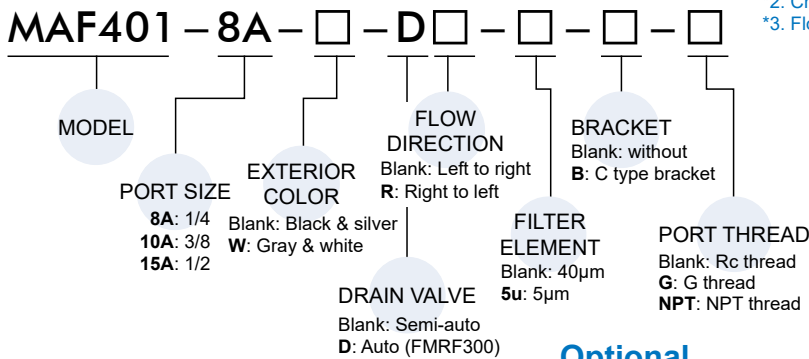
2. Ch
*3. Flo

MAF401 – 8A – □ – D□ – □ – □ – □

MODEL

PORT SIZE
**8A**: 1/4
**10A**: 3/8
**15A**: 1/2

EXTERIOR COLOR
Blank: Black & silver
**W**: Gray & white

FLOW DIRECTION
Blank: Left to right
**R**: Right to left

DRAIN VALVE
Blank: Semi-auto
**D**: Auto (FMRF300)

FILTER ELEMENT
Blank: 40μm
**5u**: 5μm

BRACKET
Blank: without
**B**: C type bracket

PORT THREAD
Blank: Rc thread
**G**: G thread
**NPT**: NPT thread

Optional